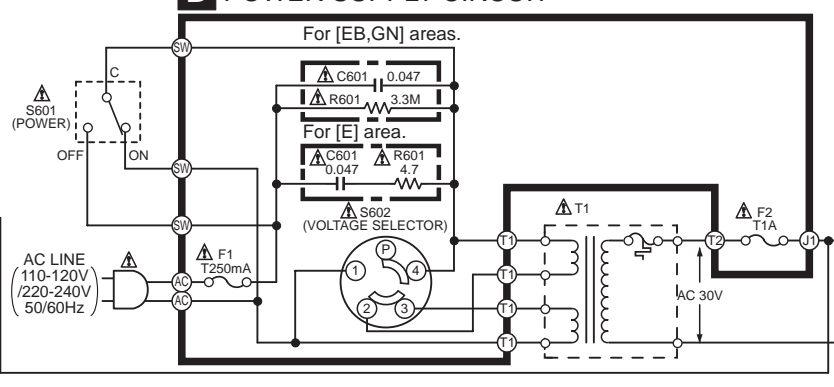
B POWER SUPPLY CIRCUIT

For [EB,GN] areas.

SW

C

⚠ S601 (POWER)

OFF

ON

⚠ C601 0.047

⚠ R601 3.3M

For [E] area.

⚠ C601 0.047

⚠ R601 4.7

SW

SW

⚠ S602 (VOLTAGE SELECTOR)

⚠ T1

⚠ F2 T1A

AC LINE 110-120V /220-240V 50/60Hz

⚠

⚠ F1 T250mA

AC

AC

P

1

4

2

3

T1

T1

T1

T1

T2

J1

AC 30V